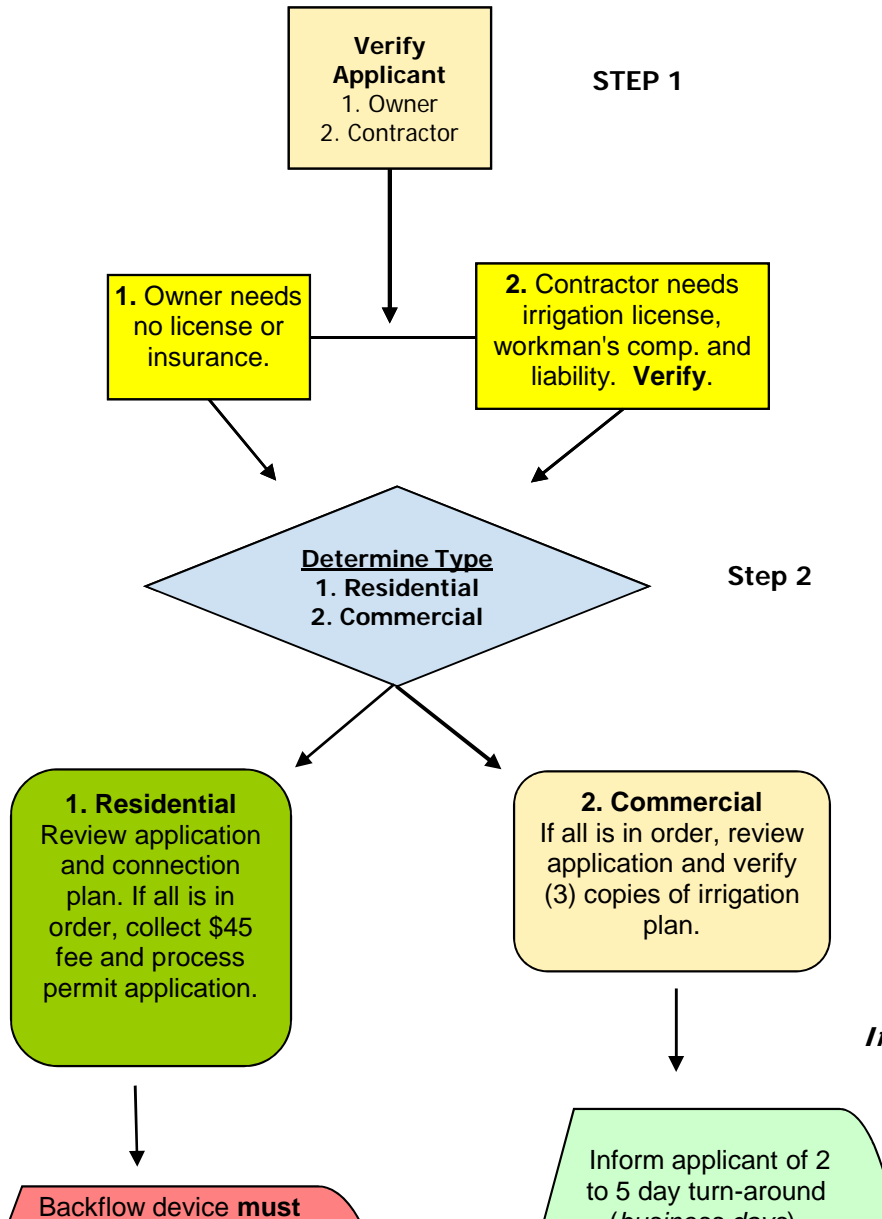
Verify Applicant
1. Owner
2. Contractor

STEP 1

1. Owner needs no license or insurance.

2. Contractor needs irrigation license, workman's comp. and liability. Verify.

Determine Type
1. Residential
2. Commercial

Step 2

1. Residential
Review application and connection plan. If all is in order, collect $45 fee and process permit application.

2. Commercial
If all is in order, review application and verify (3) copies of irrigation plan.

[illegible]

Inform applicant of 2 to 5 day turn-around ([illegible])

Backflow device must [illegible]